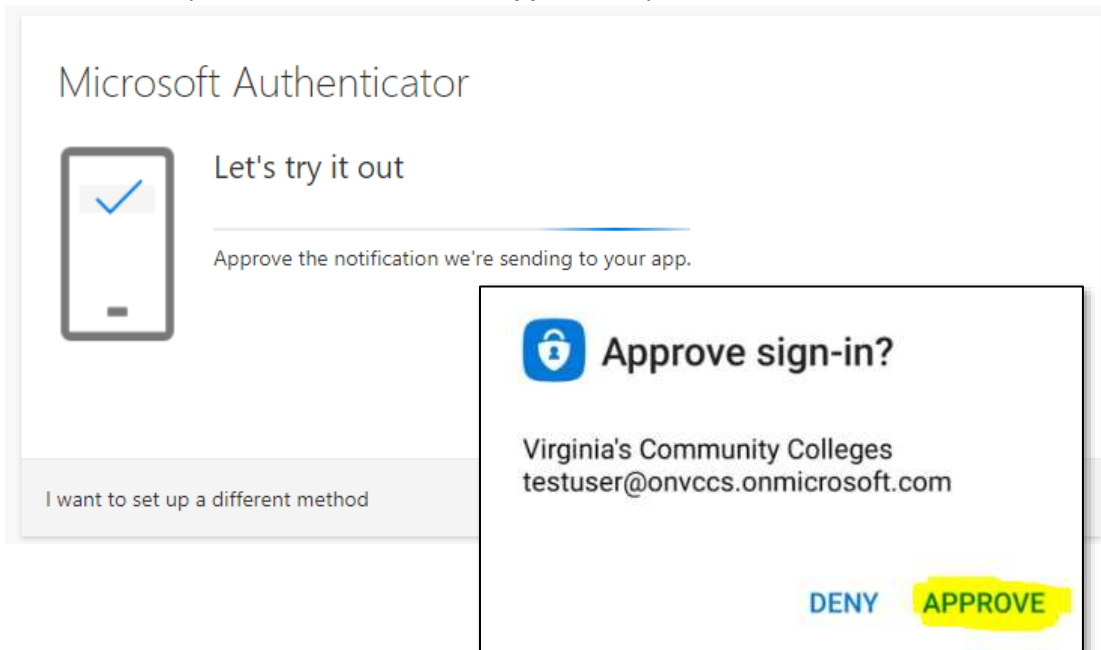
Microsoft Authenticator

Let's try it out

Approve the notification we're sending to your app.

I want to set up a different method

Approve sign-in?

Virginia's Community Colleges
testuser@onvccs.onmicrosoft.com

DENY APPROVE